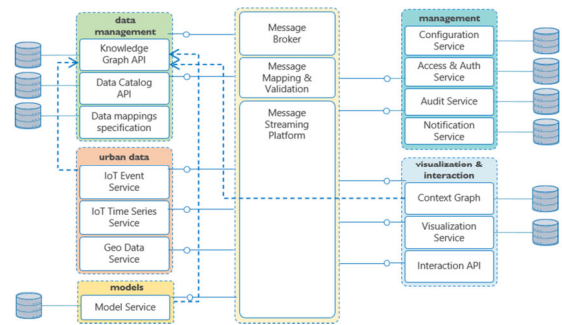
data management

Knowledge Graph API

Data Catalog API

Data mappings specification

urban data

IoT Event Service

IoT Time Series Service

Geo Data Service

models

Model Service

Message Broker

Message Mapping & Validation

Message Streaming Platform

management

Configuration Service

Access & Auth Service

Audit Service

Notification Service

visualization & interaction

Context Graph

Visualization Service

Interaction API